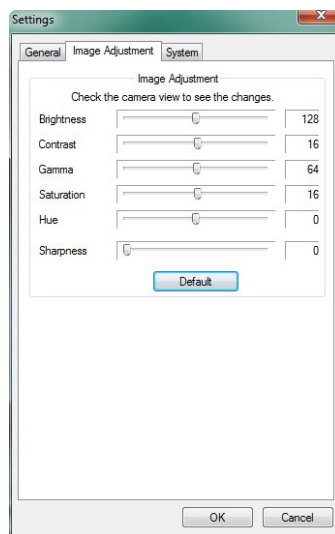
Settings

General | Image Adjustment | System

Image Adjustment

Check the camera view to see the changes.

| | |
|---|---|
| Brightness | 128 |
| Contrast | 16 |
| Gamma | 64 |
| Saturation | 16 |
| Hue | 0 |
| Sharpness | 0 |

Default

OK Cancel